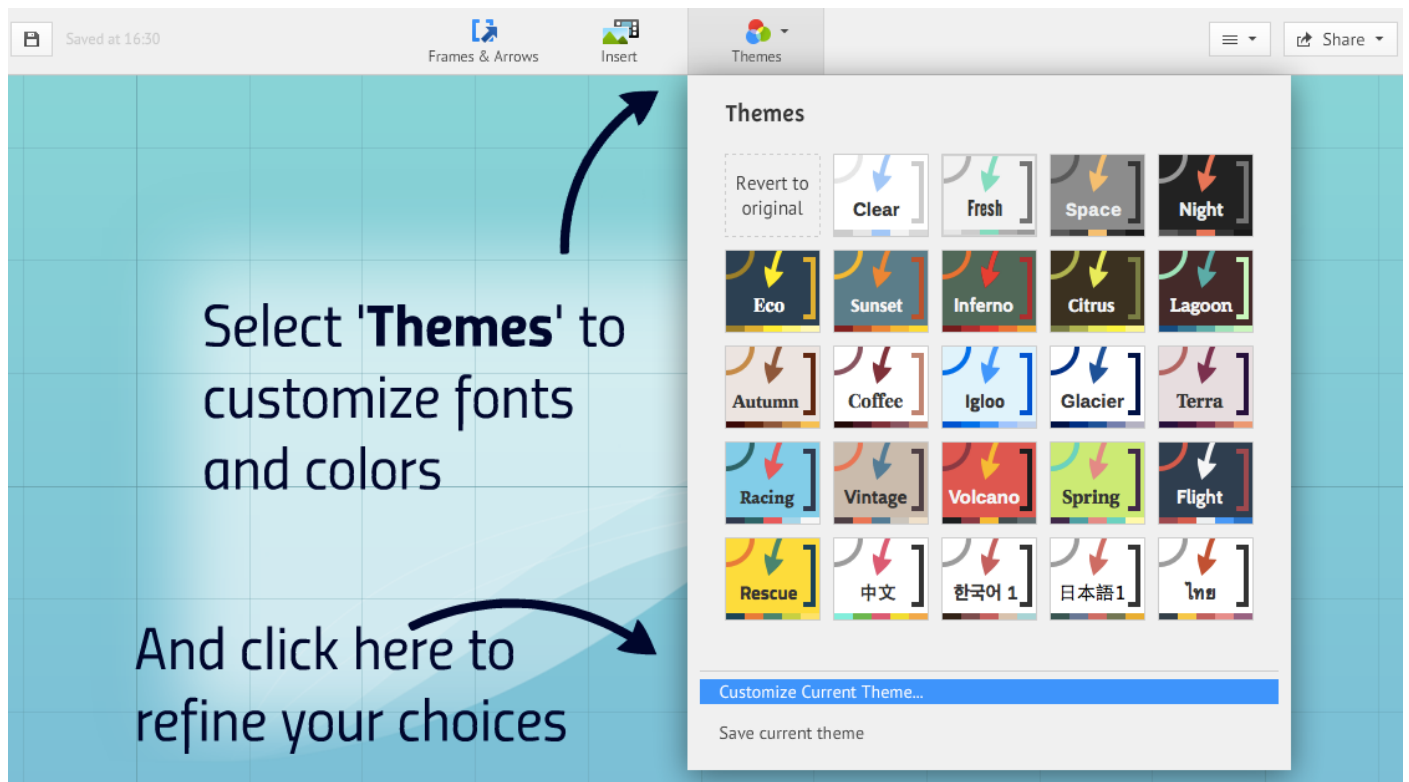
Saved at 16:30

Frames & Arrows

Insert

Themes

Share

Select '**Themes**' to customize fonts and colors

And click here to refine your choices

Themes

Revert to original

Clear

Fresh

Space

Night

Eco

Sunset

Inferno

Citrus

Lagoon

Autumn

Coffee

Igloo

Glacier

Terra

Racing

Vintage

Volcano

Spring

Flight

Rescue

中文

한국어 1

日本語1

ไทย

Customize Current Theme...

Save current theme